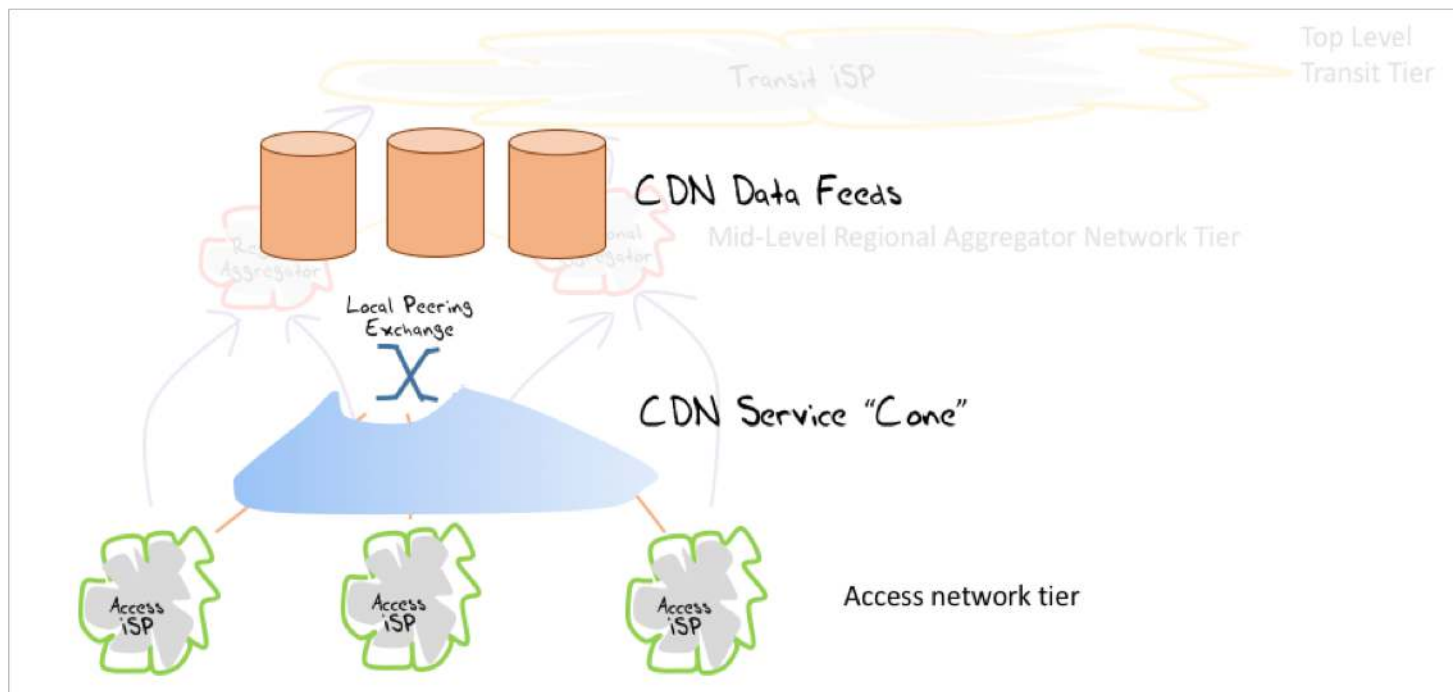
Top Level Transit Tier

Transit iSP

CDN Data Feeds

Mid-Level Regional Aggregator Network Tier

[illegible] Aggregator

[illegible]onal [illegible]ggregator

Local Peering Exchange

CDN Service "Cone"

Access iSP

Access iSP

Access iSP

Access network tier